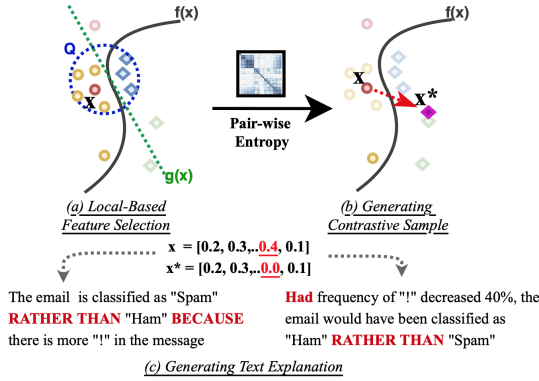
f(x)

Q

x

g(x)

Pair-wise Entropy

f(x)

x

x*

(a) Local-Based Feature Selection

(b) Generating Contrastive Sample

x = [0.2, 0.3,..0.4, 0.1]
x* = [0.2, 0.3,..0.0, 0.1]

The email is classified as "Spam" RATHER THAN "Ham" BECAUSE there is more "!" in the message

Had frequency of "!" decreased 40%, the email would have been classified as "Ham" RATHER THAN "Spam"

(c) Generating Text Explanation